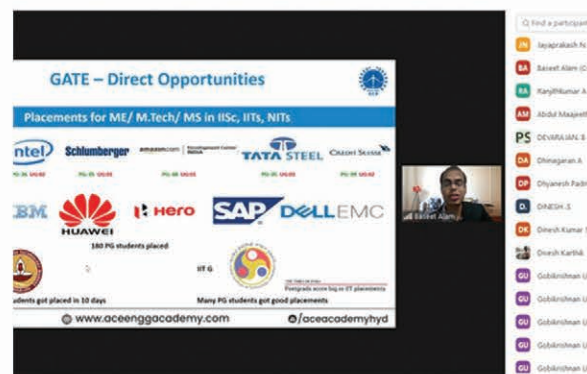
GATE – Direct Opportunities

Placements for ME/ M.Tech/ MS in IISc, IITs, NITs

ntel Schlumberger amazon.com Development Center INDIA TATA STEEL CREDIT SUISSE

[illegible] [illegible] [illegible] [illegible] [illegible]

BM HUAWEI Hero SAP DELL EMC

180 PG students placed

IIT G

students got placed in 10 days

Many PG students got good placements

www.aceenggacademy.com

/aceacademyhyd

Baseet Alam

Find a participant

JN Jayaprakash N

BA Baseet Alam (C

RA Ranjithkumar A

AM Abdul Maajeet

PS DEVARAJAN S

DA Dhinagaran A

DP Dhyanesh Padn

D. DINESH .S

DK Dinesh Kumar

Dinesh Karthik

GU Gobikrishnan

GU Gobikrishnan

GU Gobikrishnan

GU Gobikrishnan

GU Gobikrishnan